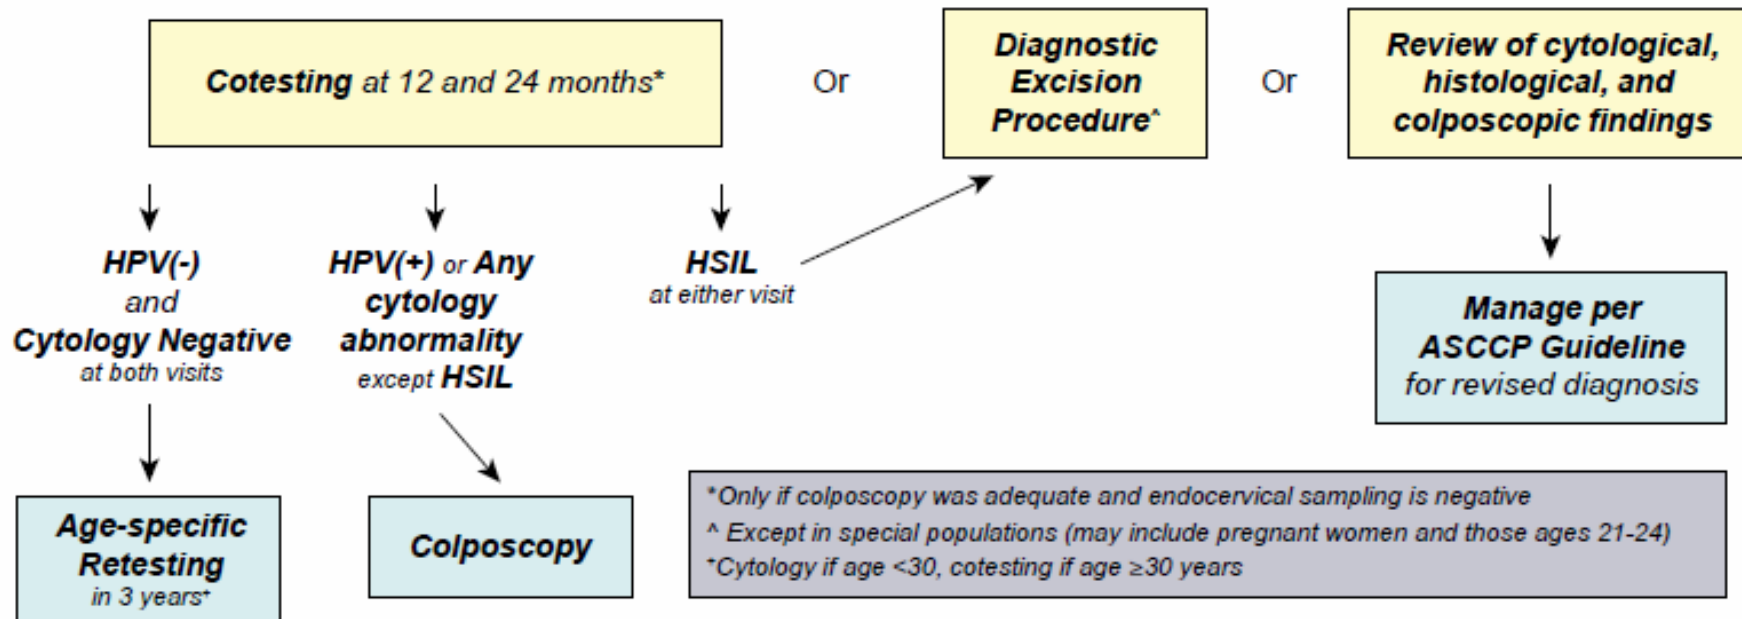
Cotesting at 12 and 24 months*

Or

Diagnostic Excision Procedure^

Or

Review of cytological, histological, and colposcopic findings

HPV(-) and Cytology Negative at both visits

HPV(+) or Any cytology abnormality except HSIL

HSIL at either visit

Manage per ASCCP Guideline for revised diagnosis

Age-specific Retesting in 3 years⁺

Colposcopy

*Only if colposcopy was adequate and endocervical sampling is negative
^ Except in special populations (may include pregnant women and those ages 21-24)
⁺Cytology if age <30, cotesting if age ≥30 years